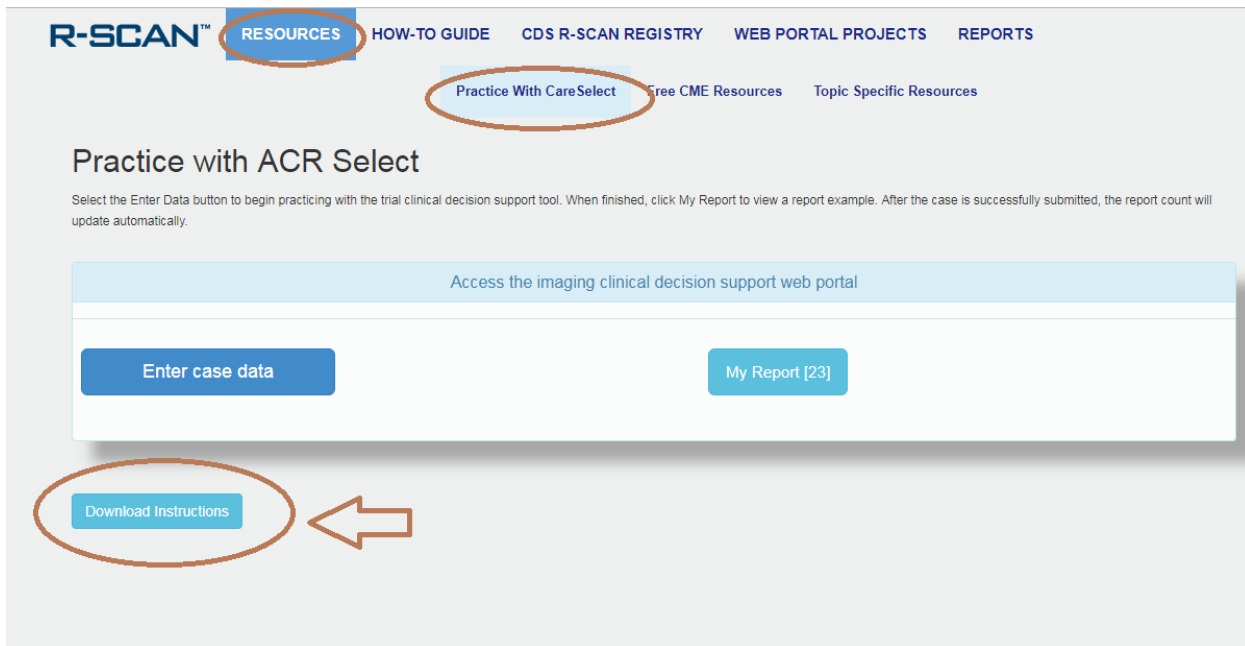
R-SCAN™ RESOURCES HOW-TO GUIDE CDS R-SCAN REGISTRY WEB PORTAL PROJECTS REPORTS

Practice With CareSelect Free CME Resources Topic Specific Resources

Practice with ACR Select

Select the Enter Data button to begin practicing with the trial clinical decision support tool. When finished, click My Report to view a report example. After the case is successfully submitted, the report count will update automatically.

Access the imaging clinical decision support web portal

Enter case data

My Report [23]

Download Instructions